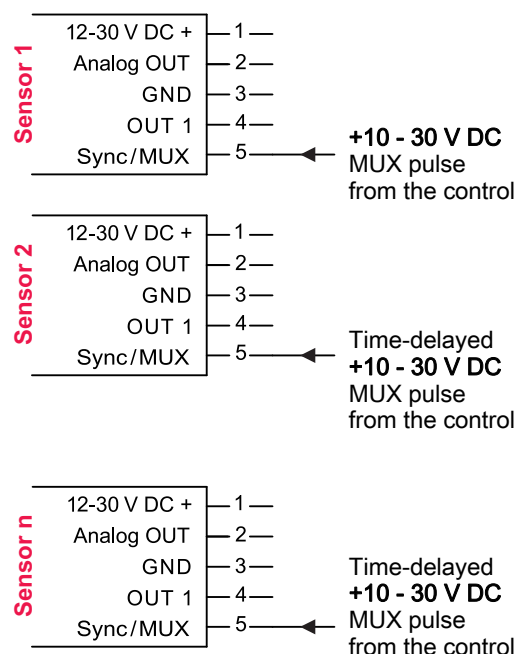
Sensor 1

12-30 V DC + 1
Analog OUT 2
GND 3
OUT 1 4
Sync/MUX 5

+10 - 30 V DC
MUX pulse
from the control

Sensor 2

12-30 V DC + 1
Analog OUT 2
GND 3
OUT 1 4
Sync/MUX 5

Time-delayed
+10 - 30 V DC
MUX pulse
from the control

Sensor n

12-30 V DC + 1
Analog OUT 2
GND 3
OUT 1 4
Sync/MUX 5

Time-delayed
+10 - 30 V DC
MUX pulse
from the control